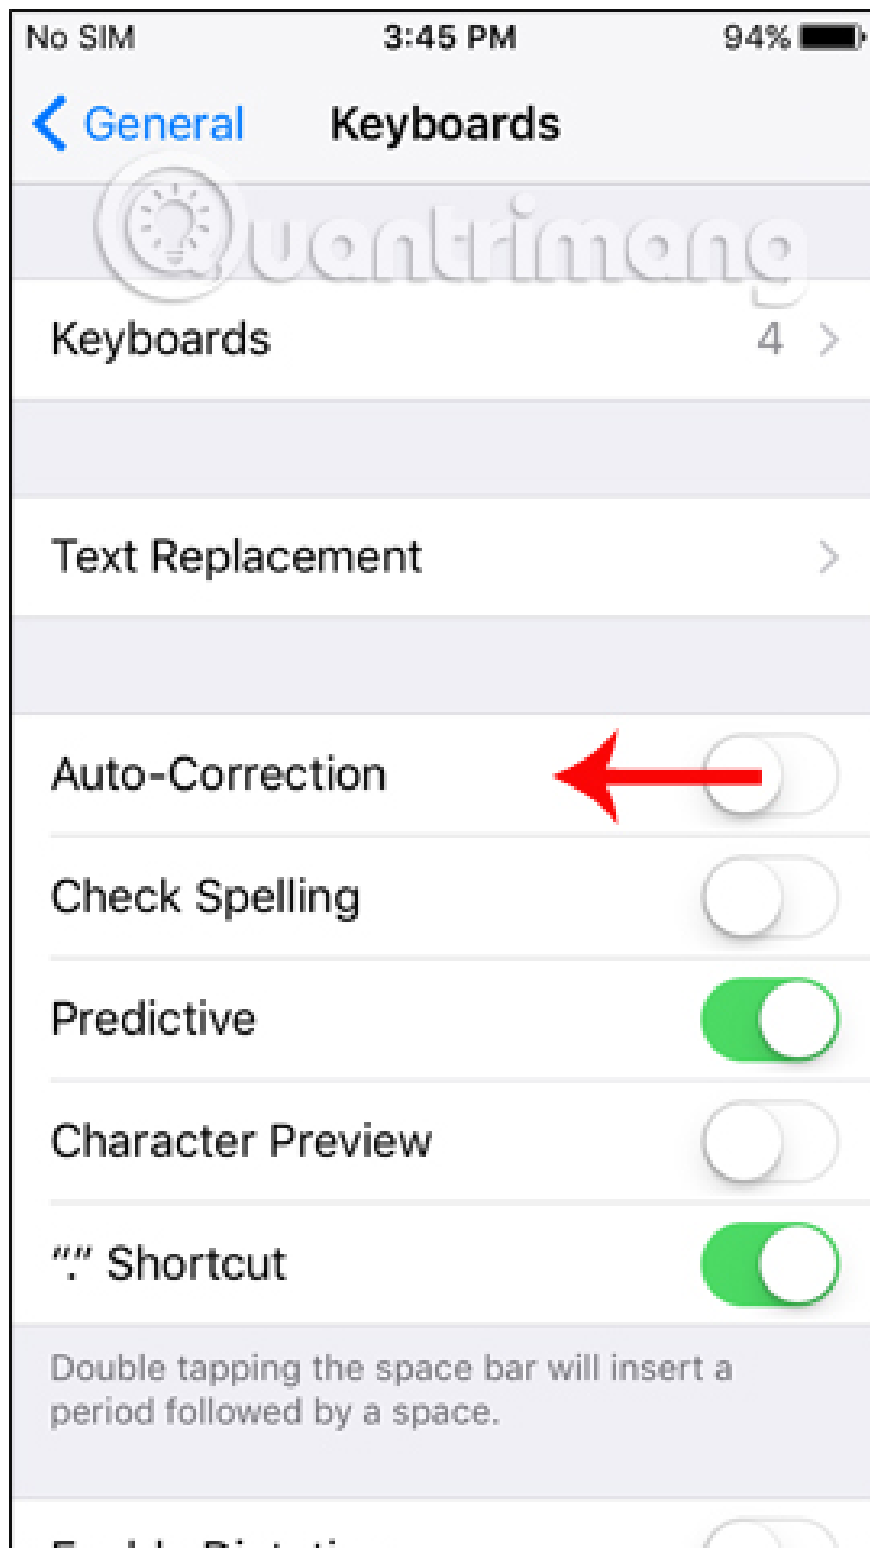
No SIM 3:45 PM 94%

General Keyboards

Quantrimang

Keyboards 4

Text Replacement

Auto-Correction

Check Spelling

Predictive

Character Preview

"." Shortcut

Double tapping the space bar will insert a period followed by a space.

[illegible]